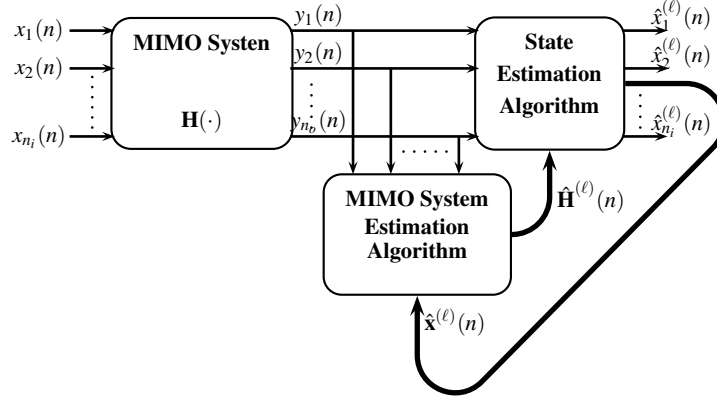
$x_1(n)$
$x_2(n)$
$x_{n_i}(n)$
MIMO Systen
$\mathbf{H}(\cdot)$
$y_1(n)$
$y_2(n)$
$y_{n_o}(n)$
State Estimation Algorithm
$\hat{x}_1^{(\ell)}(n)$
$\hat{x}_2^{(\ell)}(n)$
$\hat{x}_{n_i}^{(\ell)}(n)$
MIMO System Estimation Algorithm
$\hat{\mathbf{H}}^{(\ell)}(n)$
$\hat{\mathbf{x}}^{(\ell)}(n)$